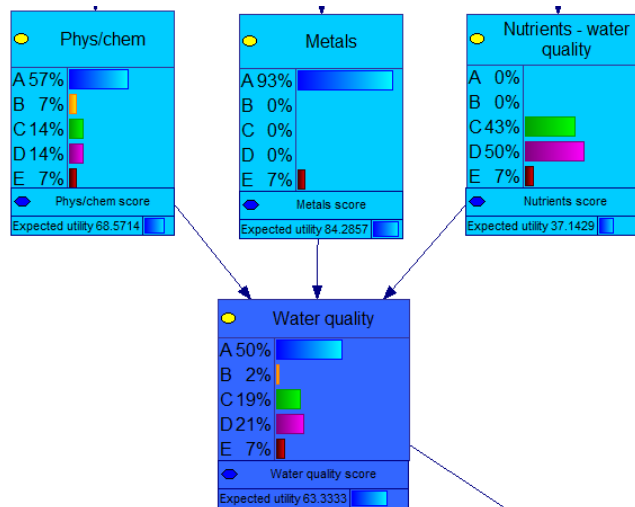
Phys/chem
A 57%
B 7%
C 14%
D 14%
E 7%
Phys/chem score
Expected utility 68.5714

Metals
A 93%
B 0%
C 0%
D 0%
E 7%
Metals score
Expected utility 84.2857

Nutrients - water quality
A 0%
B 0%
C 43%
D 50%
E 7%
Nutrients score
Expected utility 37.1429

Water quality
A 50%
B 2%
C 19%
D 21%
E 7%
Water quality score
Expected utility 63.3333